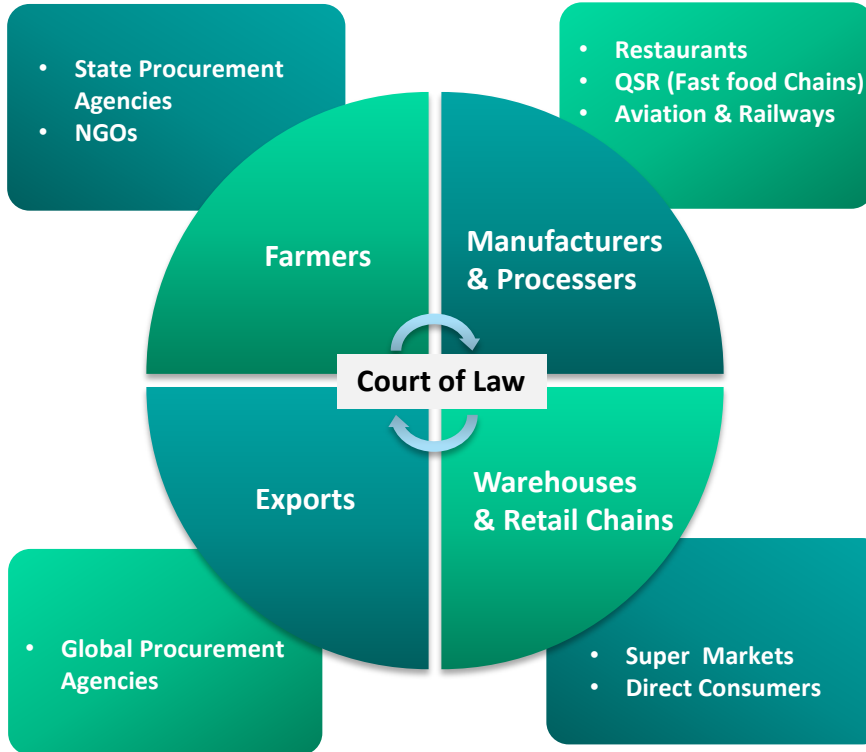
• State Procurement Agencies
• NGOs

• Restaurants
• QSR (Fast food Chains)
• Aviation & Railways

Farmers

Manufacturers & Processers

Court of Law

Exports

Warehouses & Retail Chains

• Global Procurement Agencies

• Super Markets
• Direct Consumers